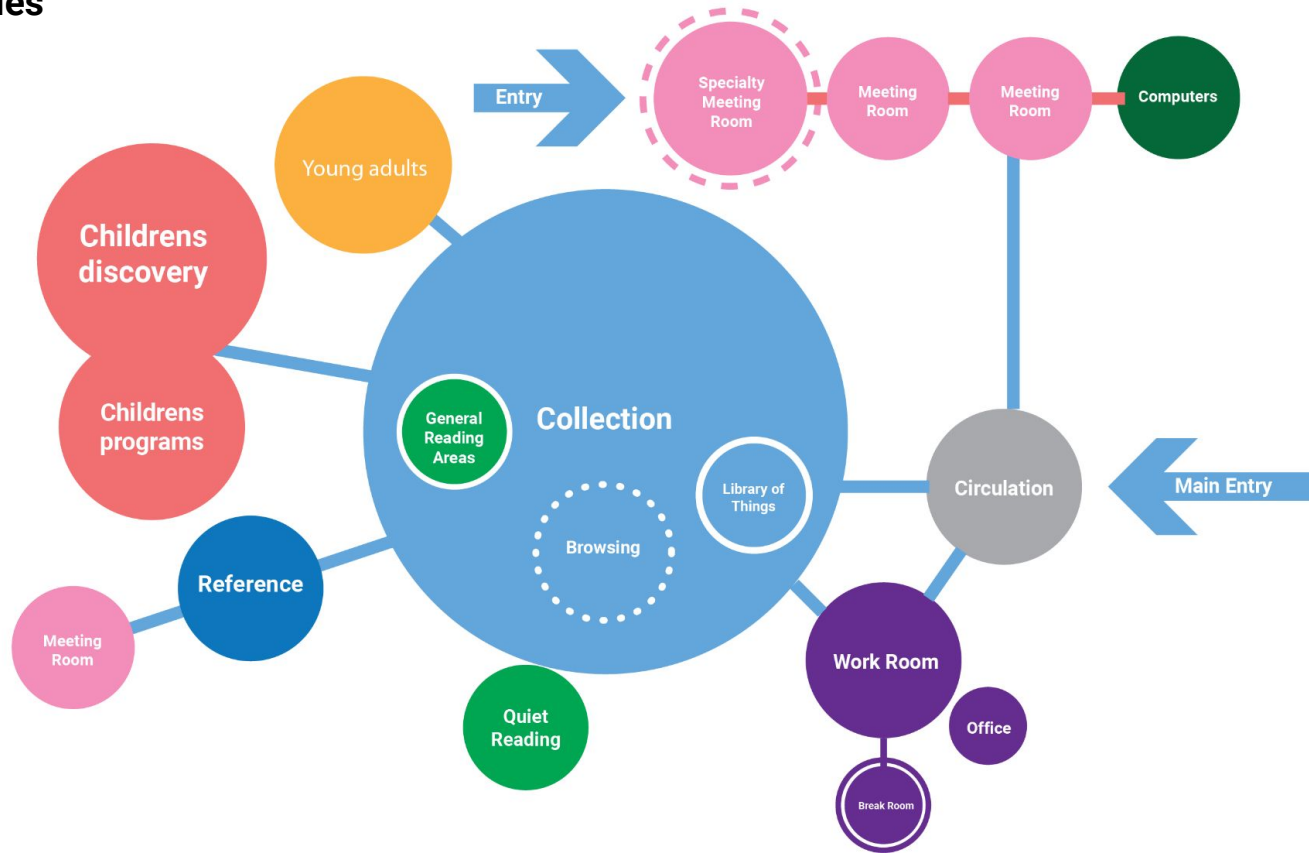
ies

Entry

Specialty Meeting Room

Meeting Room

Meeting Room

Computers

Young adults

Childrens discovery

Childrens programs

Collection

General Reading Areas

Library of Things

Browsing

Circulation

Main Entry

Reference

Meeting Room

Quiet Reading

Work Room

Office

Break Room